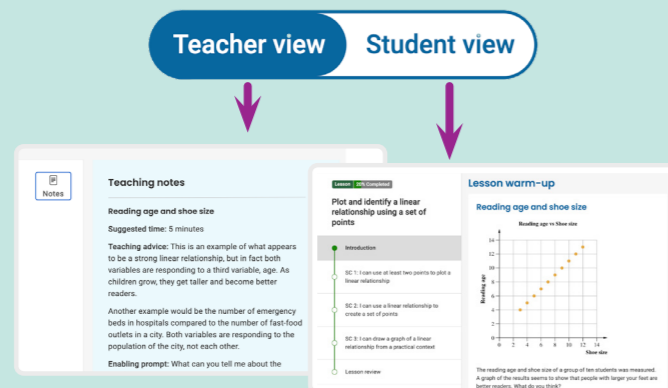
Teacher view

Student view

Notes

Teaching notes

Reading age and shoe size

Suggested time: 5 minutes

Teaching advice: This is an example of what appears to be a strong linear relationship, but in fact both variables are responding to a third variable, age. As children grow, they get taller and become better readers.

Another example would be the number of emergency beds in hospitals compared to the number of fast-food outlets in a city. Both variables are responding to the population of the city, not each other.

Enabling prompt: What can you tell me about the

Lesson 20% Completed

Plot and identify a linear relationship using a set of points

Introduction

SC 1: I can use at least two points to plot a linear relationship

SC 2: I can use a linear relationship to create a set of points

SC 3: I can draw a graph of a linear relationship from a practical context

Lesson review

Lesson warm-up

Reading age and shoe size

Reading age vs Shoe size

Reading age

Shoe size

0 2 4 6 8 10 12 14

0 2 4 6 8 10 12 14

The reading age and shoe size of a group of ten students was measured. A graph of the results seems to show that people with larger your feet are better readers. What do you think?